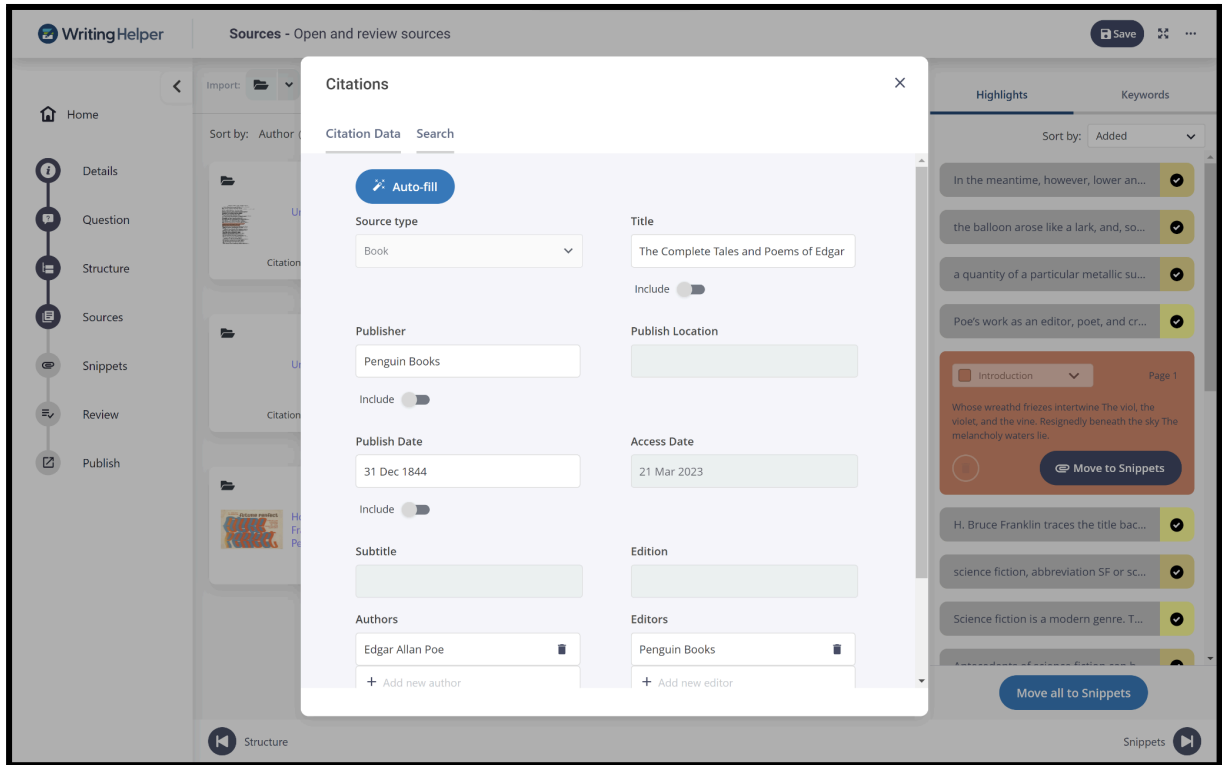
WritingHelper

Sources - Open and review sources

Save

Home

Details

Question

Structure

Sources

Snippets

Review

Publish

Import:

Sort by: Author

Citation

Citation

Citations

Citation Data

Search

Auto-fill

Source type

Book

Title

The Complete Tales and Poems of Edgar

Include

Publisher

Penguin Books

Include

Publish Location

Publish Date

31 Dec 1844

Include

Access Date

21 Mar 2023

Subtitle

Edition

Authors

Edgar Allan Poe

+ Add new author

Editors

Penguin Books

+ Add new editor

Highlights

Keywords

Sort by: Added

In the meantime, however, lower an...

the balloon arose like a lark, and, so...

a quantity of a particular metallic su...

Poe's work as an editor, poet, and cr...

Introduction

Page 1

Whose wreathd friezes intertwine The viol, the violet, and the vine. Resignedly beneath the sky The melancholy waters lie.

Move to Snippets

H. Bruce Franklin traces the title bac...

science fiction, abbreviation SF or sc...

Science fiction is a modern genre. T...

Move all to Snippets

Structure

Snippets